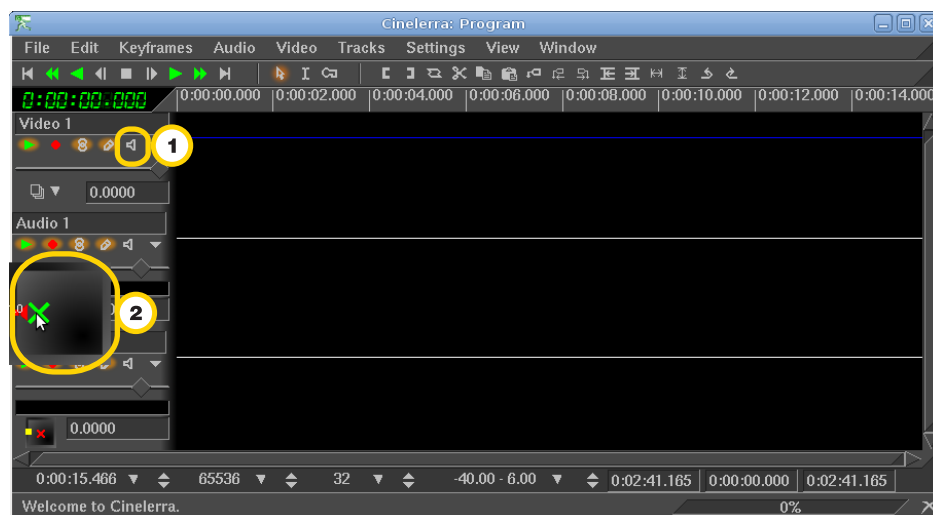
Cinelerra: Program

File Edit Keyframes Audio Video Tracks Settings View Window

0:00:00:000

0:00:00.000 0:00:02.000 0:00:04.000 0:00:06.000 0:00:08.000 0:00:10.000 0:00:12.000 0:00:14.000

Video 1

1

0.0000

Audio 1

2

0.0000

0:00:15.466 65536 32 -40.00 - 6.00 0:02:41.165 0:00:00.000 0:02:41.165

Welcome to Cinelerra.

0%